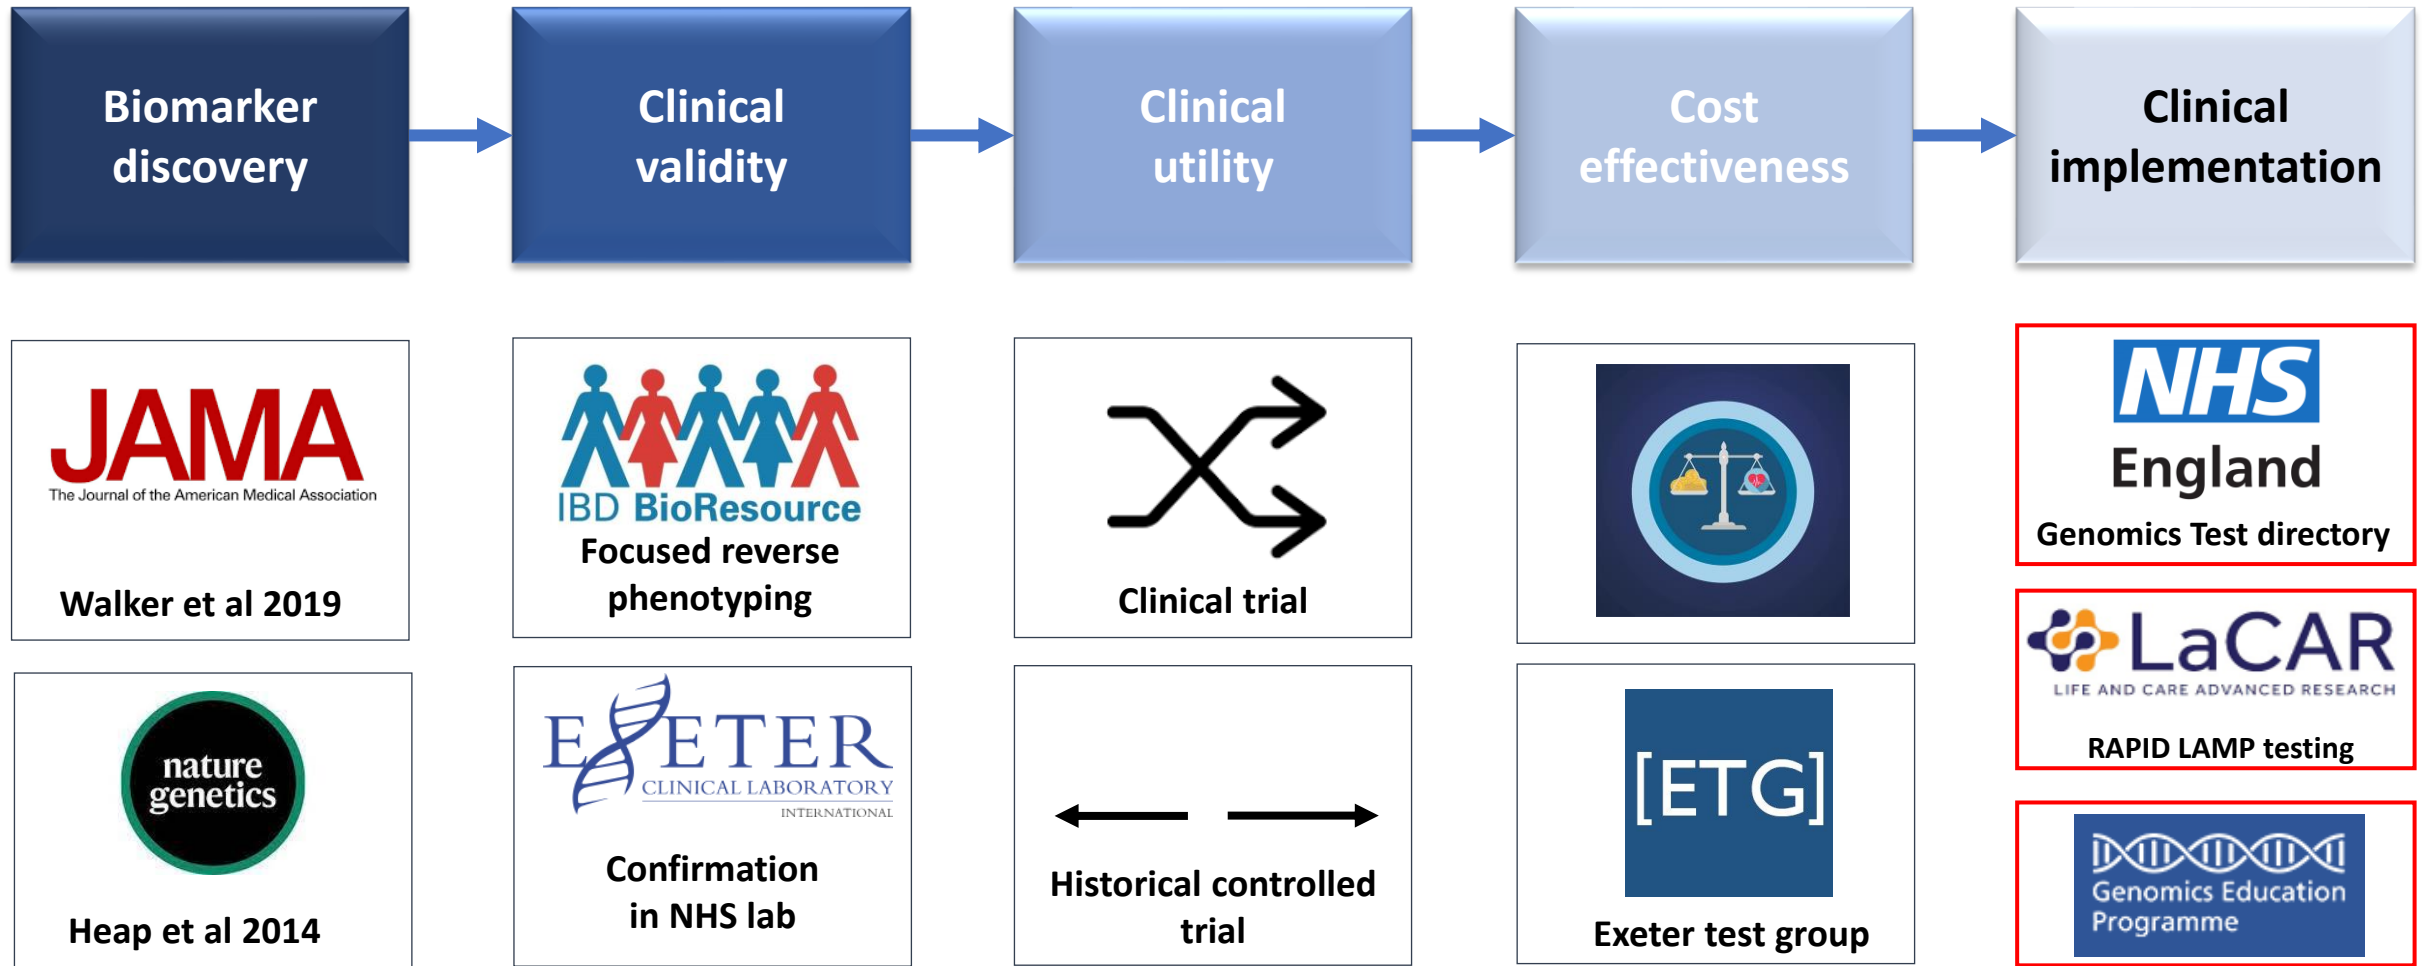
Biomarker discovery

Clinical validity

Clinical utility

Cost effectiveness

Clinical implementation

JAMA
The Journal of the American Medical Association
Walker et al 2019

IBD BioResource
Focused reverse phenotyping

Clinical trial

NHS
England
Genomics Test directory

LaCAR
LIFE AND CARE ADVANCED RESEARCH
RAPID LAMP testing

nature genetics
Heap et al 2014

EXETER
CLINICAL LABORATORY
INTERNATIONAL
Confirmation in NHS lab

Historical controlled trial

[ETG]
Exeter test group

Genomics Education Programme